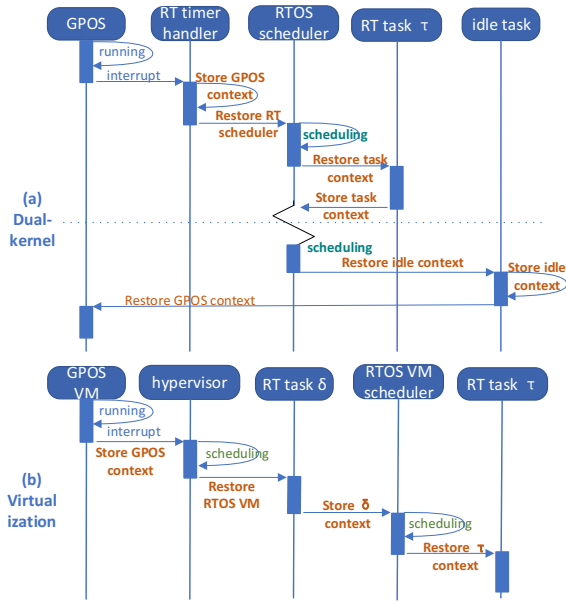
GPOS

RT timer handler

RTOS scheduler

RT task τ

idle task

running

interrupt

Store GPOS context

Restore RT scheduler

scheduling

Restore task context

Store task context

(a) Dual-kernel

scheduling

Restore idle context

Store idle context

Restore GPOS context

GPOS VM

hypervisor

RT task δ

RTOS VM scheduler

RT task τ

running

interrupt

Store GPOS context

scheduling

Restore RTOS VM

(b) Virtualization

Store δ context

scheduling

Restore τ context